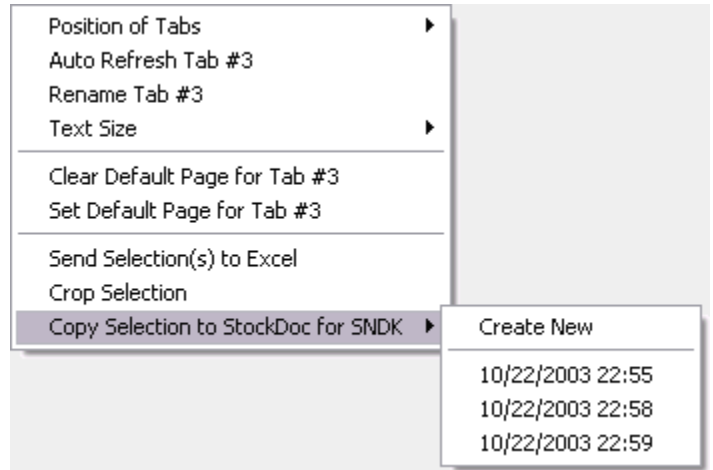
Position of Tabs
Auto Refresh Tab #3
Rename Tab #3
Text Size

Clear Default Page for Tab #3
Set Default Page for Tab #3

Send Selection(s) to Excel
Crop Selection
Copy Selection to StockDoc for SNDK

Create New

10/22/2003 22:55
10/22/2003 22:58
10/22/2003 22:59